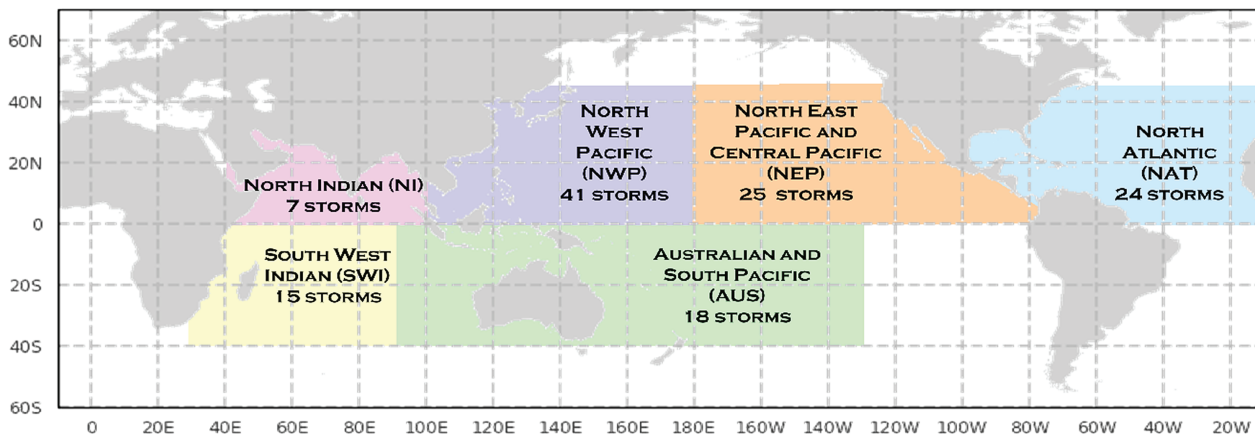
60N
40N
20N
0
20S
40S
60S

North West Pacific (NWP) 41 storms

North East Pacific and Central Pacific (NEP) 25 storms

North Atlantic (NAT) 24 storms

North Indian (NI) 7 storms

South West Indian (SWI) 15 storms

Australian and South Pacific (AUS) 18 storms

0 20E 40E 60E 80E 100E 120E 140E 160E 180E 160W 140W 120W 100W 80W 60W 40W 20W